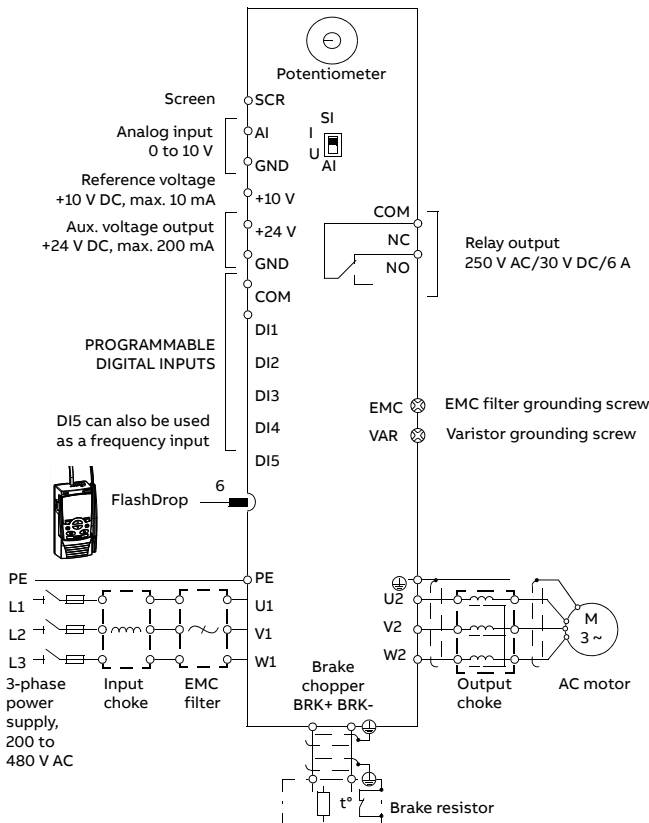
Potentiometer

Screen
SCR

Analog input
0 to 10 V
AI
GND

SI
I
U
AI

Reference voltage
+10 V DC, max. 10 mA
+10 V

Aux. voltage output
+24 V DC, max. 200 mA
+24 V
GND

COM
NC
NO

Relay output
250 V AC/30 V DC/6 A

COM

PROGRAMMABLE
DIGITAL INPUTS

DI1
DI2
DI3
DI4
DI5

DI5 can also be used as a frequency input

EMC
EMC filter grounding screw
VAR
Varistor grounding screw

6
FlashDrop

PE
L1
L2
L3

PE
U1
V1
W1

3-phase power supply, 200 to 480 V AC

Input choke

EMC filter

Brake chopper
BRK+ BRK-

U2
V2
W2

M
3 ~

Output choke

AC motor

t°

Brake resistor